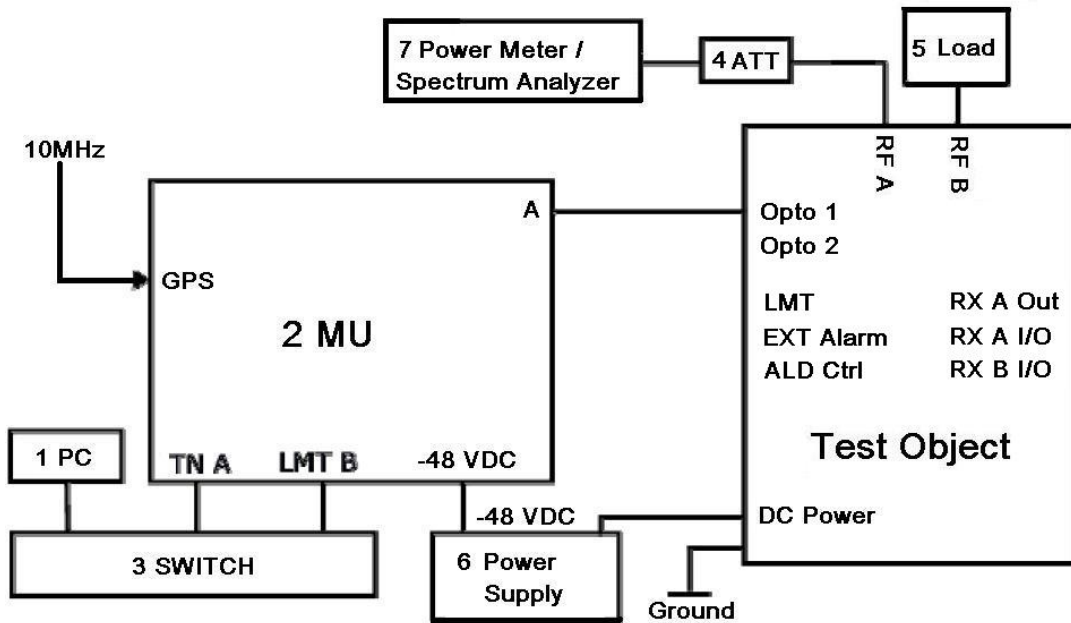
7 Power Meter / Spectrum Analyzer

4 ATT

5 Load

RF A

RF B

10MHz

GPS

A

2 MU

Opto 1

Opto 2

LMT

EXT Alarm

ALD Ctrl

RX A Out

RX A I/O

RX B I/O

Test Object

1 PC

TN A

LMT B

-48 VDC

-48 VDC

DC Power

3 SWITCH

6 Power Supply

Ground